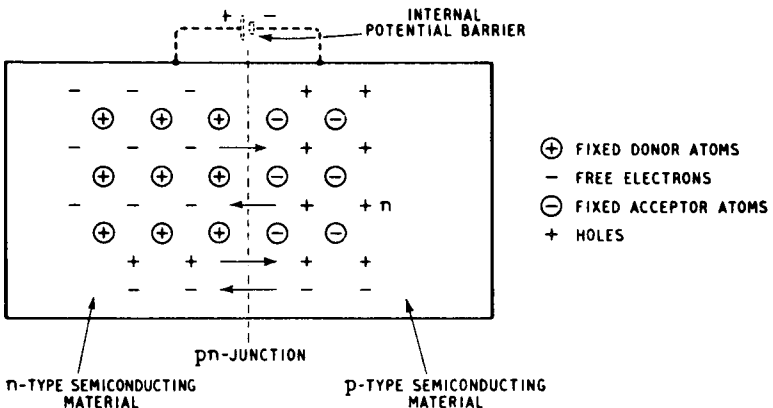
+ −

INTERNAL POTENTIAL BARRIER

− − − + +
⊕ ⊕ ⊕ ⊖ ⊖
− − − + +
⊕ ⊕ ⊕ ⊖ ⊖
− − − + + n
⊕ ⊕ ⊕ ⊖ ⊖
+ + + +
− − − −

⊕ FIXED DONOR ATOMS
− FREE ELECTRONS
⊖ FIXED ACCEPTOR ATOMS
+ HOLES

pn-JUNCTION

n-TYPE SEMICONDUCTING MATERIAL

p-TYPE SEMICONDUCTING MATERIAL